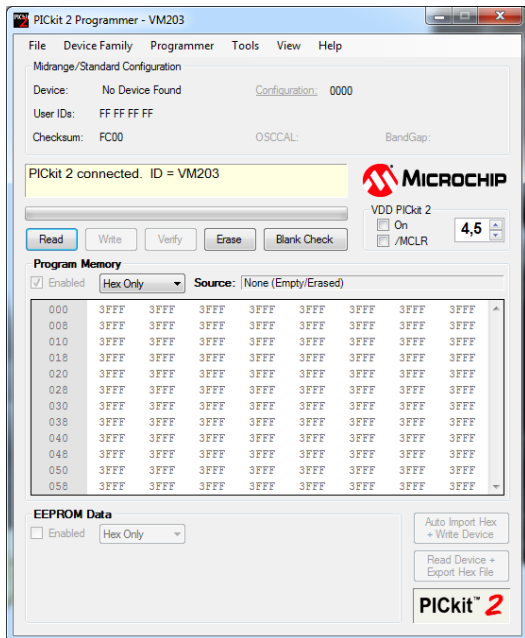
PICkit 2 Programmer - VM203

File Device Family Programmer Tools View Help

Midrange/Standard Configuration

Device: No Device Found Configuration: 0000

User IDs: FF FF FF FF

Checksum: FC00 OSCCAL: BandGap:

PICkit 2 connected. ID = VM203

MICROCHIP

VDD PICkit 2
On
/MCLR
4,5

Read Write Verify Erase Blank Check

Program Memory

Enabled Hex Only Source: None (Empty/Erased)

| | | | | | | | | |
|---|---|---|---|---|---|---|---|---|
| 000 | 3FFF | 3FFF | 3FFF | 3FFF | 3FFF | 3FFF | 3FFF | 3FFF |
| 008 | 3FFF | 3FFF | 3FFF | 3FFF | 3FFF | 3FFF | 3FFF | 3FFF |
| 010 | 3FFF | 3FFF | 3FFF | 3FFF | 3FFF | 3FFF | 3FFF | 3FFF |
| 018 | 3FFF | 3FFF | 3FFF | 3FFF | 3FFF | 3FFF | 3FFF | 3FFF |
| 020 | 3FFF | 3FFF | 3FFF | 3FFF | 3FFF | 3FFF | 3FFF | 3FFF |
| 028 | 3FFF | 3FFF | 3FFF | 3FFF | 3FFF | 3FFF | 3FFF | 3FFF |
| 030 | 3FFF | 3FFF | 3FFF | 3FFF | 3FFF | 3FFF | 3FFF | 3FFF |
| 038 | 3FFF | 3FFF | 3FFF | 3FFF | 3FFF | 3FFF | 3FFF | 3FFF |
| 040 | 3FFF | 3FFF | 3FFF | 3FFF | 3FFF | 3FFF | 3FFF | 3FFF |
| 048 | 3FFF | 3FFF | 3FFF | 3FFF | 3FFF | 3FFF | 3FFF | 3FFF |
| 050 | 3FFF | 3FFF | 3FFF | 3FFF | 3FFF | 3FFF | 3FFF | 3FFF |
| 058 | 3FFF | 3FFF | 3FFF | 3FFF | 3FFF | 3FFF | 3FFF | 3FFF |

EEPROM Data

Enabled Hex Only

Auto Import Hex + Write Device

Read Device + Export Hex File

PICkit™ 2